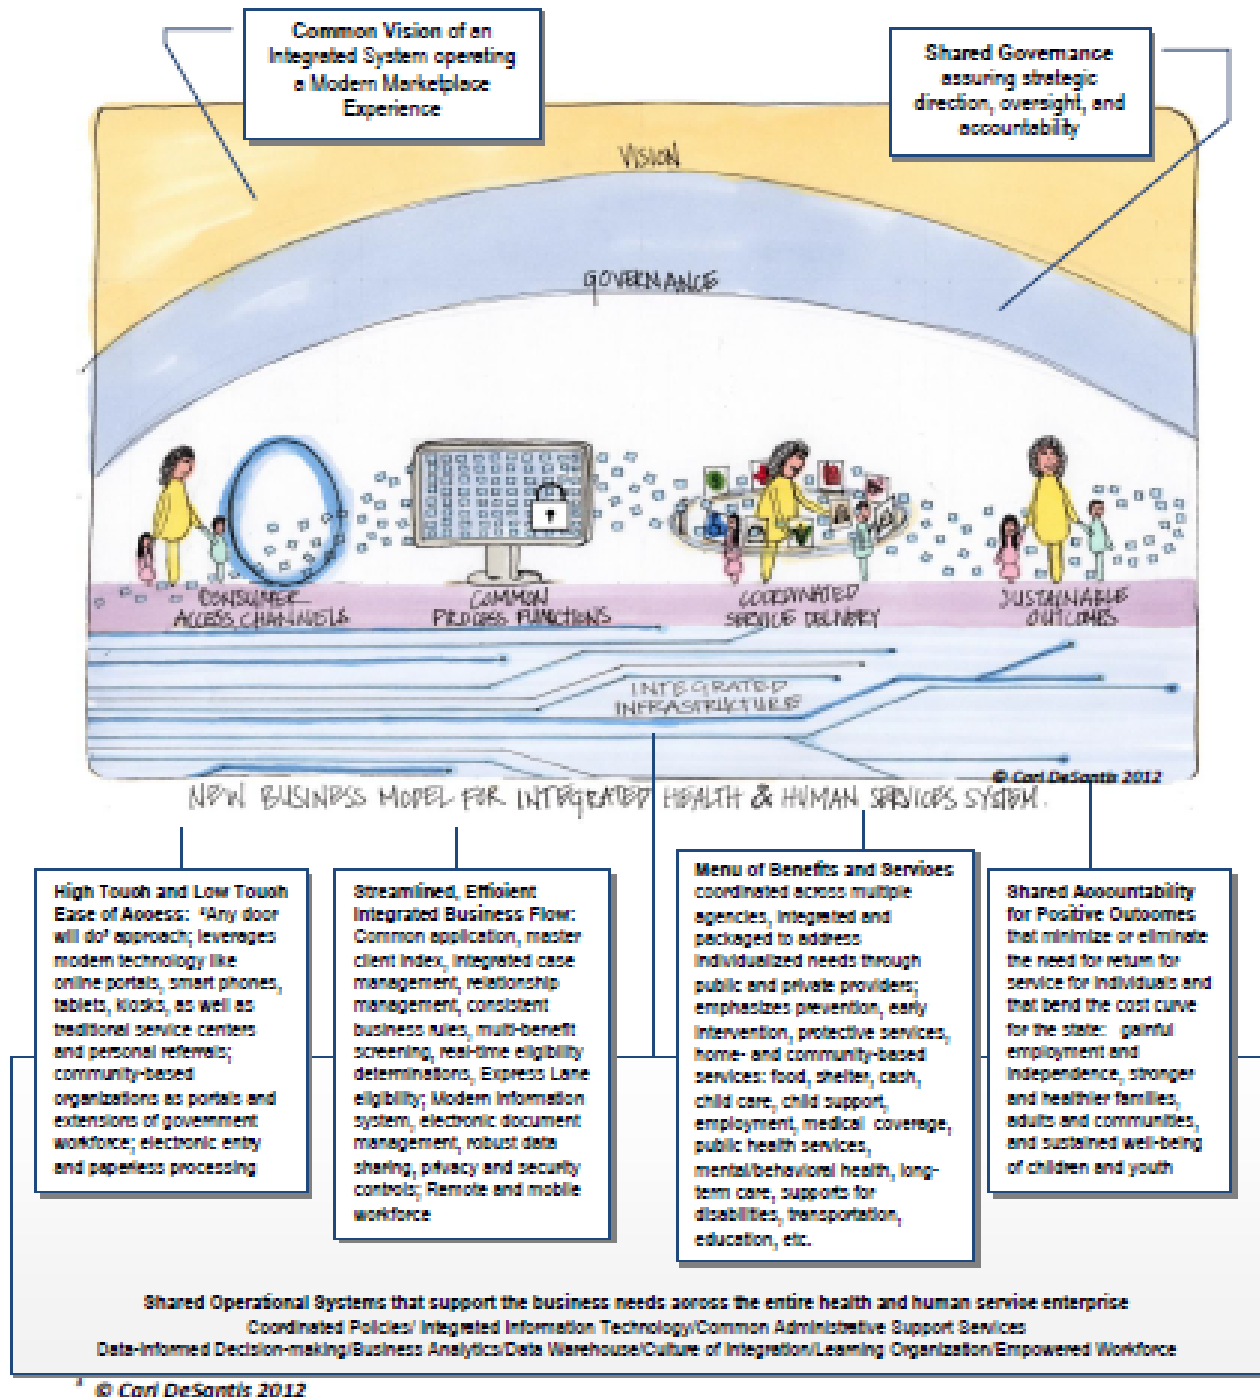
Common Vision of an Integrated System operating a Modern Marketplace Experience

Shared Governance assuring strategic direction, oversight, and accountability

VISION

GOVERNANCE

CONSUMER ACCESS CHANNELS

COMMON PROCESS FUNCTIONS

COORDINATED SERVICE DELIVERY

SUSTAINABLE OUTCOMES

INTEGRATED INFRASTRUCTURE

© Cori DeSantis 2012

NEW BUSINESS MODEL FOR INTEGRATED HEALTH & HUMAN SERVICES SYSTEM

High Touch and Low Touch Ease of Access: 'Any door will do' approach; leverages modern technology like online portals, smart phones, tablets, kiosks, as well as traditional service centers and personal referrals; community-based organizations as portals and extensions of government workforce; electronic entry and paperless processing

Streamlined, Efficient Integrated Business Flow: Common application, master client index, integrated case management, relationship management, consistent business rules, multi-benefit screening, real-time eligibility determinations, Express Lane eligibility; Modern information system, electronic document management, robust data sharing, privacy and security controls; Remote and mobile workforce

Menu of Benefits and Services coordinated across multiple agencies, integrated and packaged to address individualized needs through public and private providers; emphasizes prevention, early intervention, protective services, home- and community-based services: food, shelter, cash, child care, child support, employment, medical coverage, public health services, mental/behavioral health, long-term care, supports for disabilities, transportation, education, etc.

Shared Accountability for Positive Outcomes that minimize or eliminate the need for return for service for individuals and that bend the cost curve for the state: gainful employment and independence, stronger and healthier families, adults and communities, and sustained well-being of children and youth

Shared Operational Systems that support the business needs across the entire health and human service enterprise
Coordinated Policies/ Integrated Information Technology/Common Administrative Support Services
Data-informed Decision-making/Business Analytics/Data Warehouse/Culture of Integration/Learning Organization/Empowered Workforce

© Cori DeSantis 2012